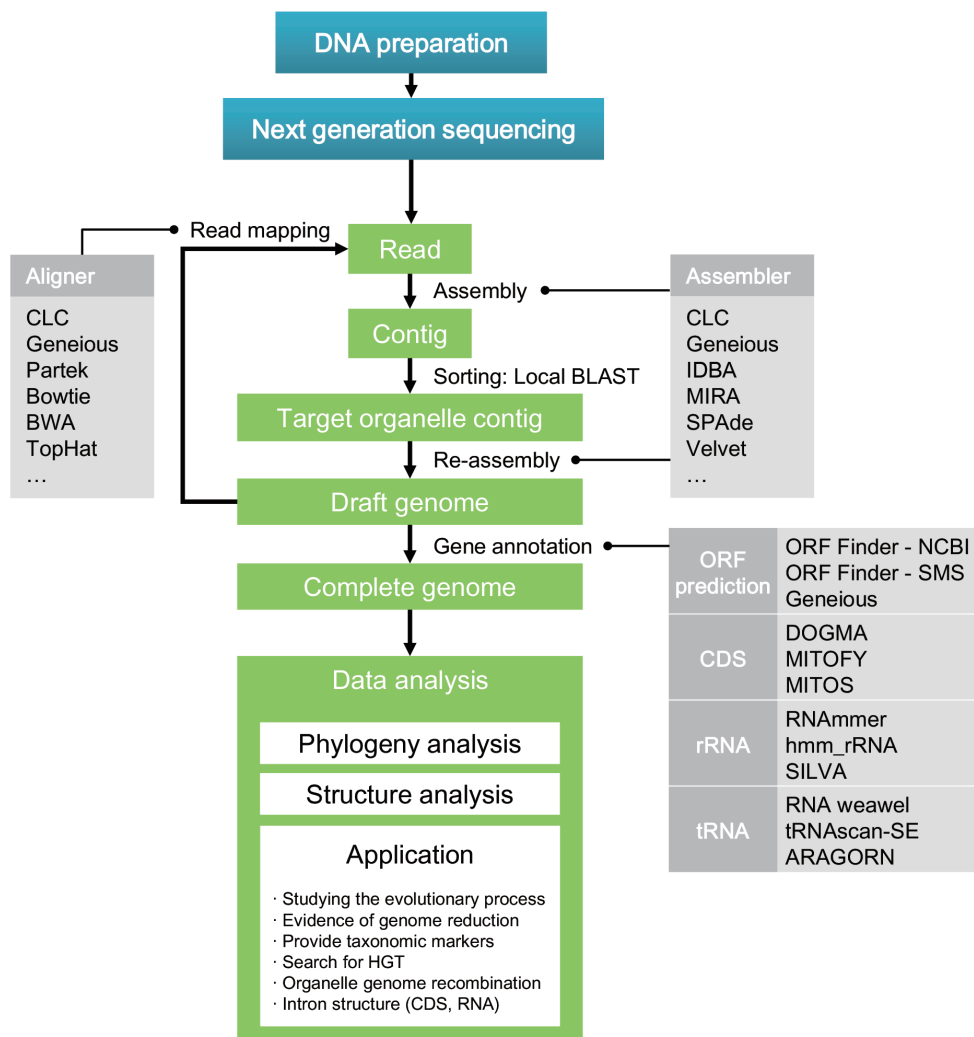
DNA preparation

Next generation sequencing

Read mapping

Read

Aligner

CLC
Geneious
Partek
Bowtie
BWA
TopHat
…

Assembly

Assembler

CLC
Geneious
IDBA
MIRA
SPAde
Velvet
…

Contig

Sorting: Local BLAST

Target organelle contig

Re-assembly

Draft genome

Gene annotation

| | |
|---|---|
| ORF prediction | ORF Finder - NCBI<br>ORF Finder - SMS<br>Geneious |
| CDS | DOGMA<br>MITOFY<br>MITOS |
| rRNA | RNAmmer<br>hmm_rRNA<br>SILVA |
| tRNA | RNA weawel<br>tRNAscan-SE<br>ARAGORN |

Complete genome

Data analysis

Phylogeny analysis

Structure analysis

Application

· Studying the evolutionary process
· Evidence of genome reduction
· Provide taxonomic markers
· Search for HGT
· Organelle genome recombination
· Intron structure (CDS, RNA)